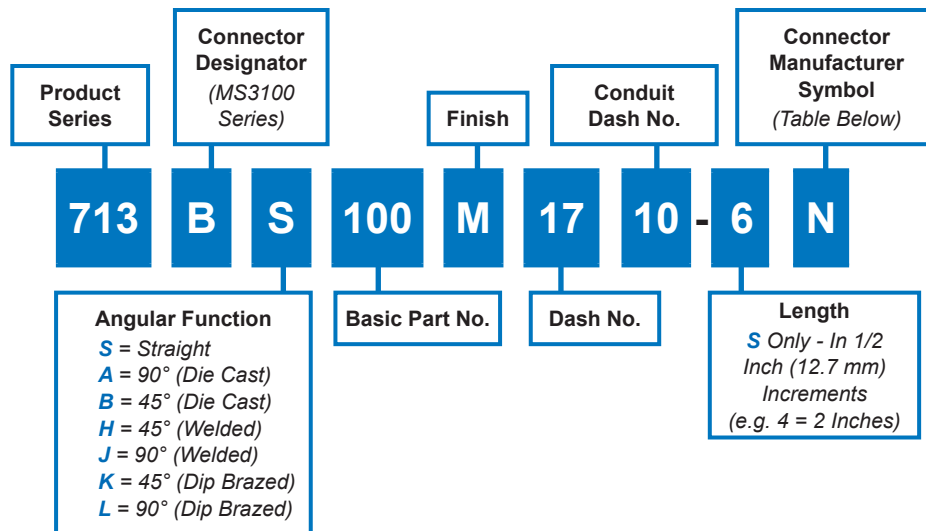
Product Series

Connector Designator
(MS3100 Series)

Finish

Conduit Dash No.

Connector Manufacturer Symbol
(Table Below)

713 B S 100 M 17 10 - 6 N

Angular Function
S = Straight
A = 90° (Die Cast)
B = 45° (Die Cast)
H = 45° (Welded)
J = 90° (Welded)
K = 45° (Dip Brazed)
L = 90° (Dip Brazed)

Basic Part No.

Dash No.

Length
S Only - In 1/2 Inch (12.7 mm) Increments
(e.g. 4 = 2 Inches)